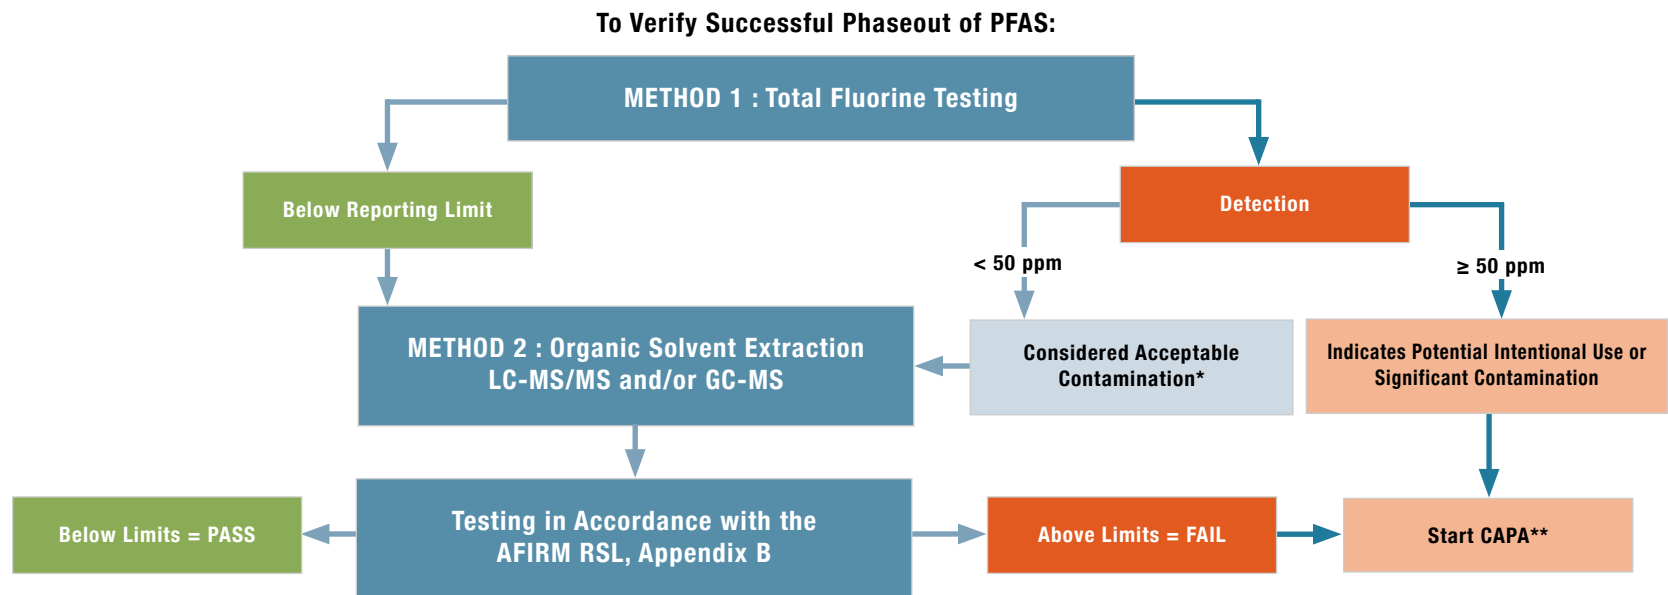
To Verify Successful Phaseout of PFAS:

METHOD 1 : Total Fluorine Testing

Below Reporting Limit

Detection

< 50 ppm

≥ 50 ppm

METHOD 2 : Organic Solvent Extraction LC-MS/MS and/or GC-MS

Considered Acceptable Contamination*

Indicates Potential Intentional Use or Significant Contamination

Below Limits = PASS

Testing in Accordance with the AFIRM RSL, Appendix B

Above Limits = FAIL

Start CAPA**